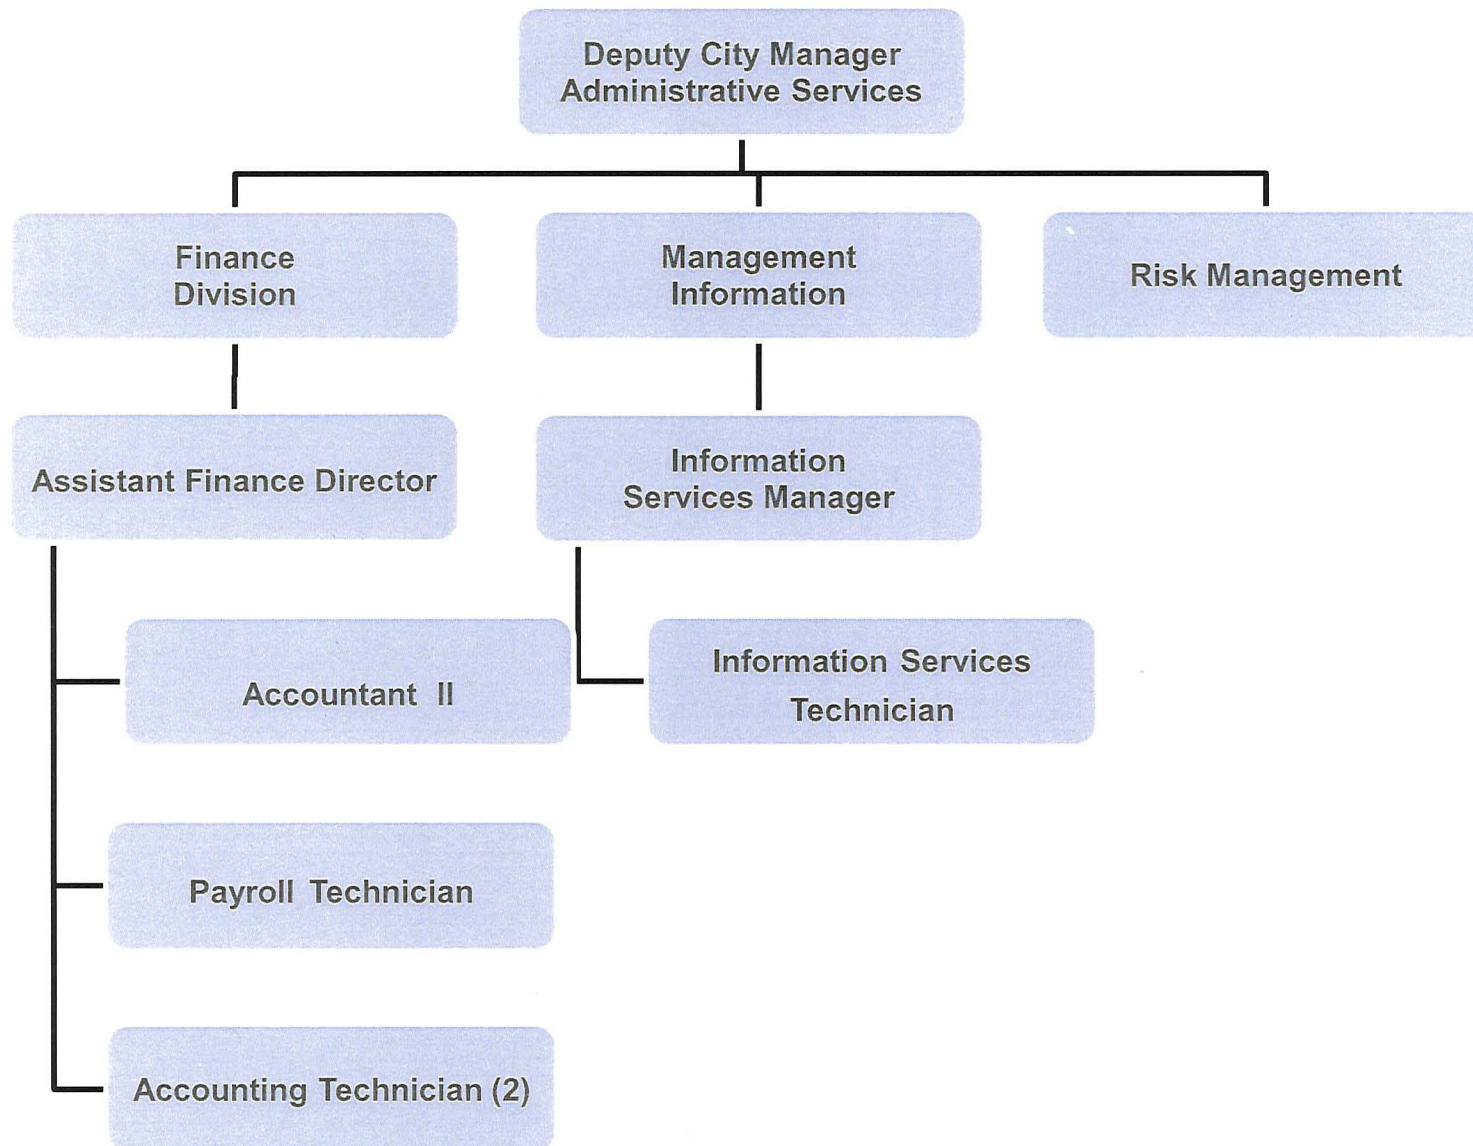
Deputy City Manager
Administrative Services

Finance
Division

Management
Information

Risk Management

Assistant Finance Director

Information
Services Manager

Accountant II

Information Services
Technician

Payroll Technician

Accounting Technician (2)